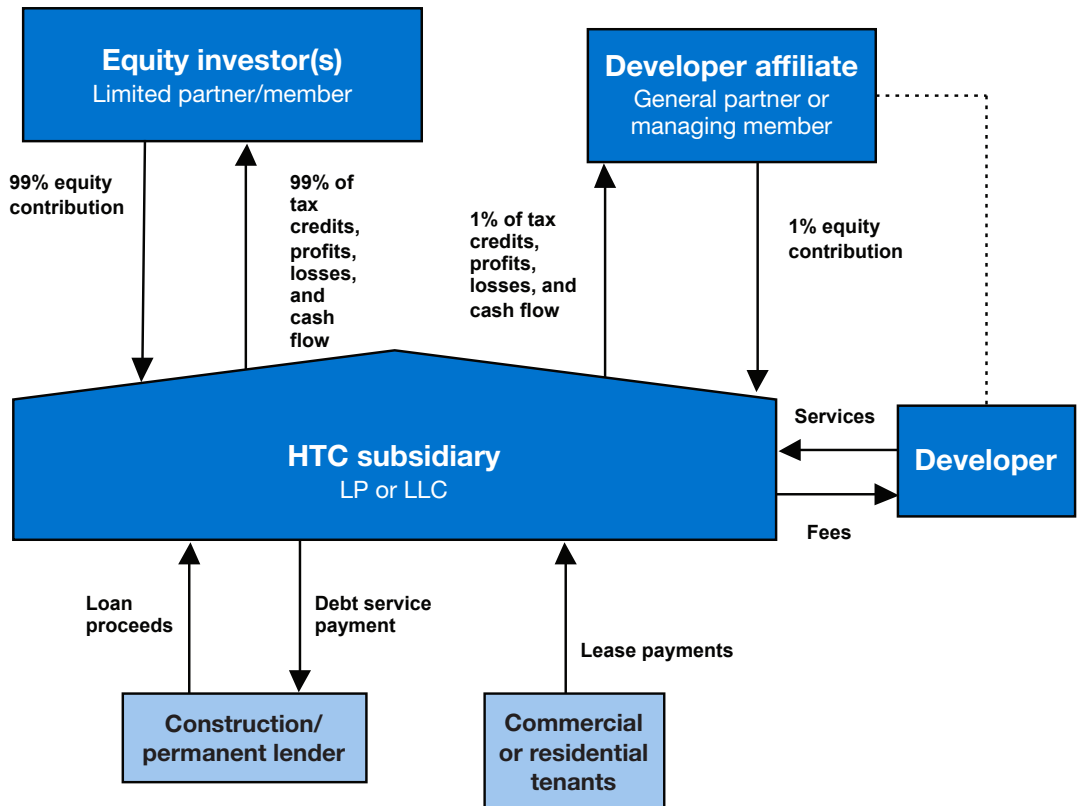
Equity investor(s)
Limited partner/member

Developer affiliate
General partner or managing member

99% equity contribution

99% of tax credits, profits, losses, and cash flow

1% of tax credits, profits, losses, and cash flow

1% equity contribution

HTC subsidiary
LP or LLC

Services

Developer

Fees

Loan proceeds

Debt service payment

Lease payments

Construction/ permanent lender

Commercial or residential tenants